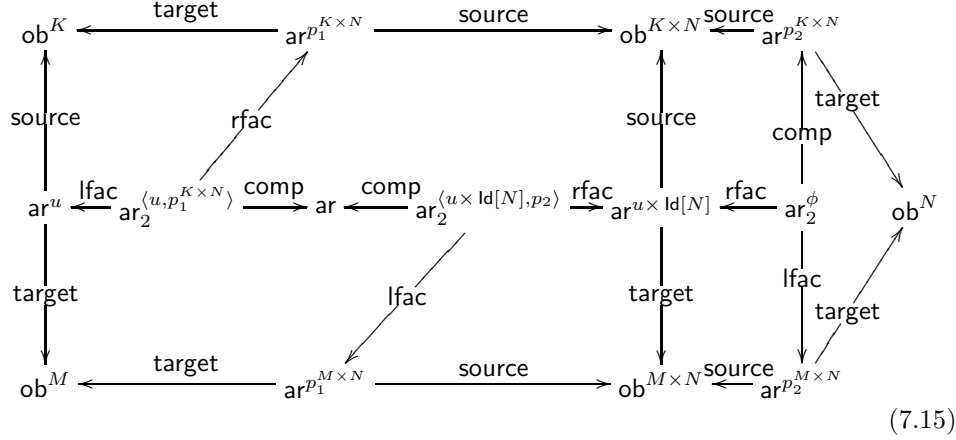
$\mathsf{ob}^K$ target $\mathsf{ar}^{p_1^{K\times N}}$ source $\mathsf{ob}^{K\times N}$ source $\mathsf{ar}^{p_2^{K\times N}}$

source rfac source comp target

$\mathsf{ar}^u$ lfac $\mathsf{ar}_2^{\langle u,p_1^{K\times N}\rangle}$ comp $\mathsf{ar}$ comp $\mathsf{ar}_2^{\langle u\times \mathsf{Id}[N],p_2\rangle}$ rfac $\mathsf{ar}^{u\times \mathsf{Id}[N]}$ rfac $\mathsf{ar}_2^{\phi}$ $\mathsf{ob}^N$

target lfac target lfac target

$\mathsf{ob}^M$ target $\mathsf{ar}^{p_1^{M\times N}}$ source $\mathsf{ob}^{M\times N}$ source $\mathsf{ar}^{p_2^{M\times N}}$

(7.15)